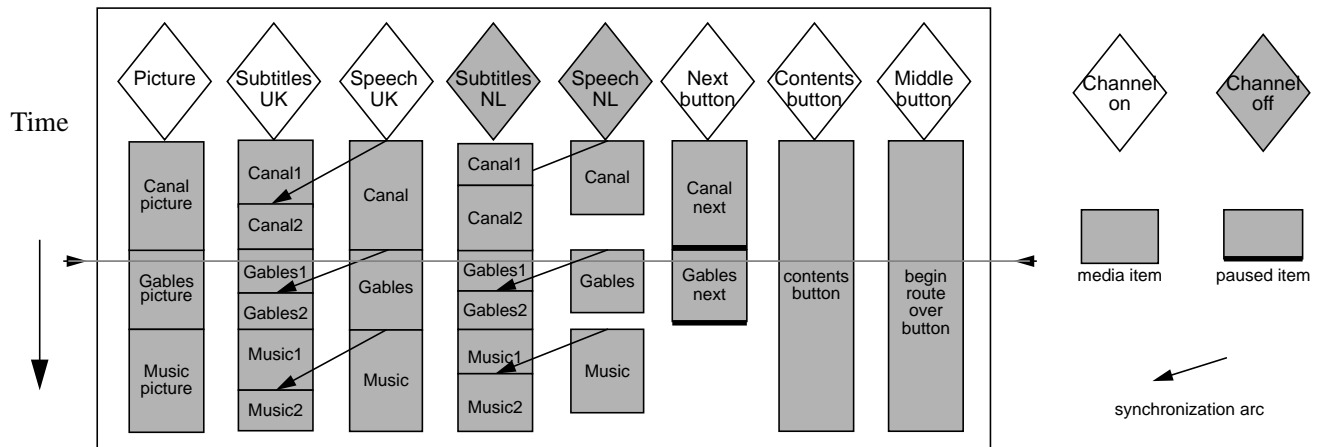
Time

Picture

Subtitles UK

Speech UK

Subtitles NL

Speech NL

Next button

Contents button

Middle button

Channel on

Channel off

Canal picture

Gables picture

Music picture

Canal1

Canal2

Gables1

Gables2

Music1

Music2

Canal

Gables

Music

Canal1

Canal2

Gables1

Gables2

Music1

Music2

Canal

Gables

Music

Canal next

Gables next

contents button

begin route over button

media item

paused item

synchronization arc